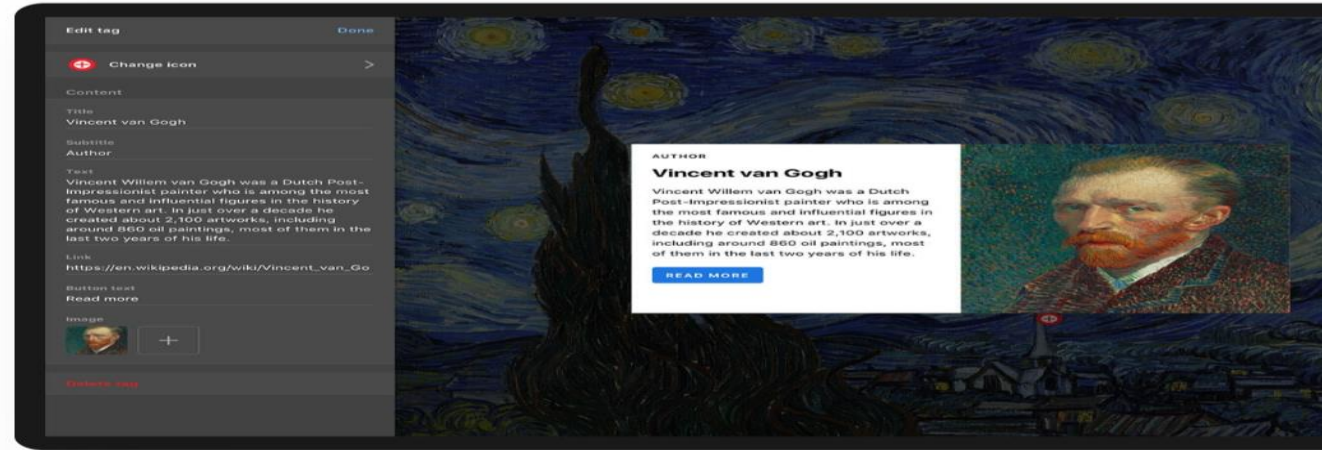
Edit tag

Done

Change icon

>

Content

Title

Vincent van Gogh

Subtitle

Author

Text

Vincent Willem van Gogh was a Dutch Post-Impressionist painter who is among the most famous and influential figures in the history of Western art. In just over a decade he created about 2,100 artworks, including around 860 oil paintings, most of them in the last two years of his life.

Link

https://en.wikipedia.org/wiki/Vincent_van_Go

Button text

Read more

Image

+

Delete tag

AUTHOR

Vincent van Gogh

Vincent Willem van Gogh was a Dutch Post-Impressionist painter who is among the most famous and influential figures in the history of Western art. In just over a decade he created about 2,100 artworks, including around 860 oil paintings, most of them in the last two years of his life.

READ MORE